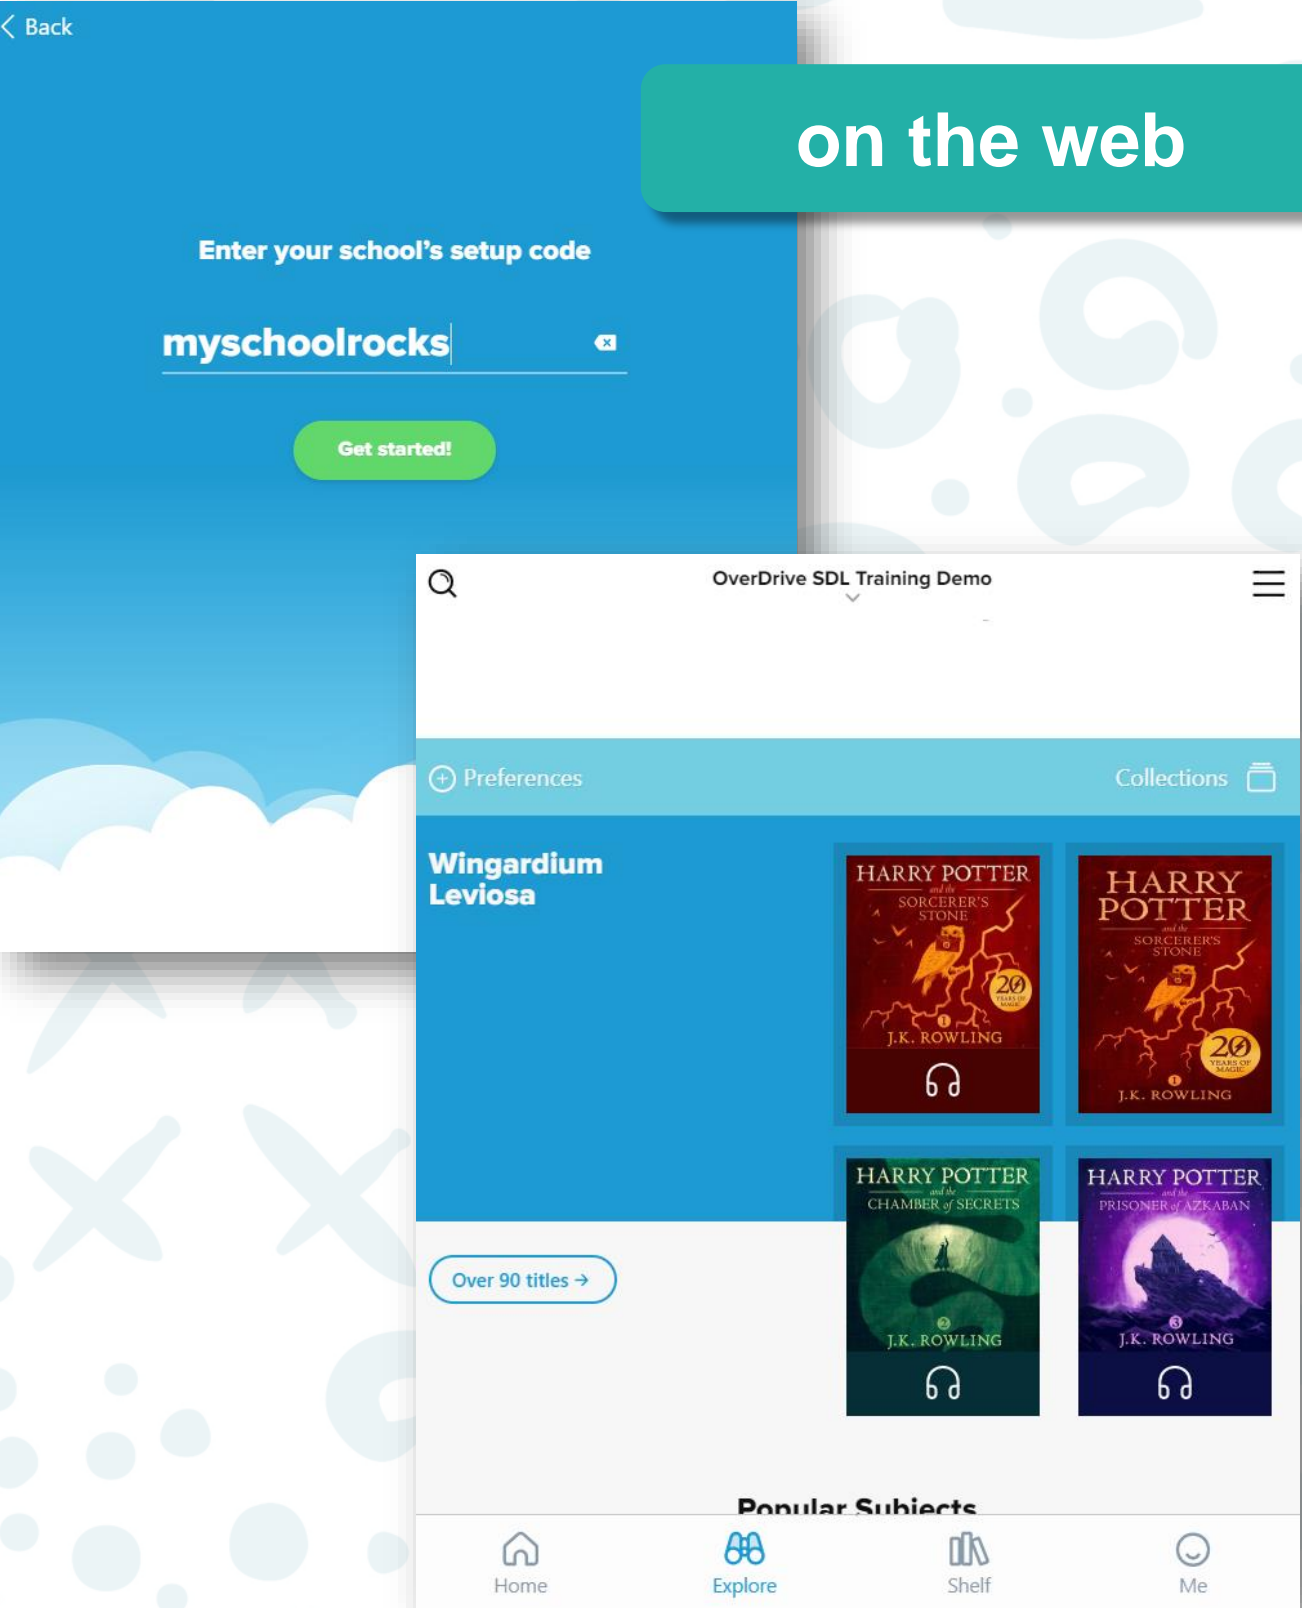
< Back

on the web

Enter your school's setup code

myschoolrocks

Get started!

OverDrive SDL Training Demo

Preferences

Collections

Wingardium Leviosa

HARRY POTTER and the SORCERER'S STONE
20 YEARS OF MAGIC
J.K. ROWLING

HARRY POTTER and the SORCERER'S STONE
20 YEARS OF MAGIC
J.K. ROWLING

HARRY POTTER and the CHAMBER of SECRETS
J.K. ROWLING

HARRY POTTER and the PRISONER of AZKABAN
J.K. ROWLING

Over 90 titles →

Popular Subjects

Home

Explore

Shelf

Me